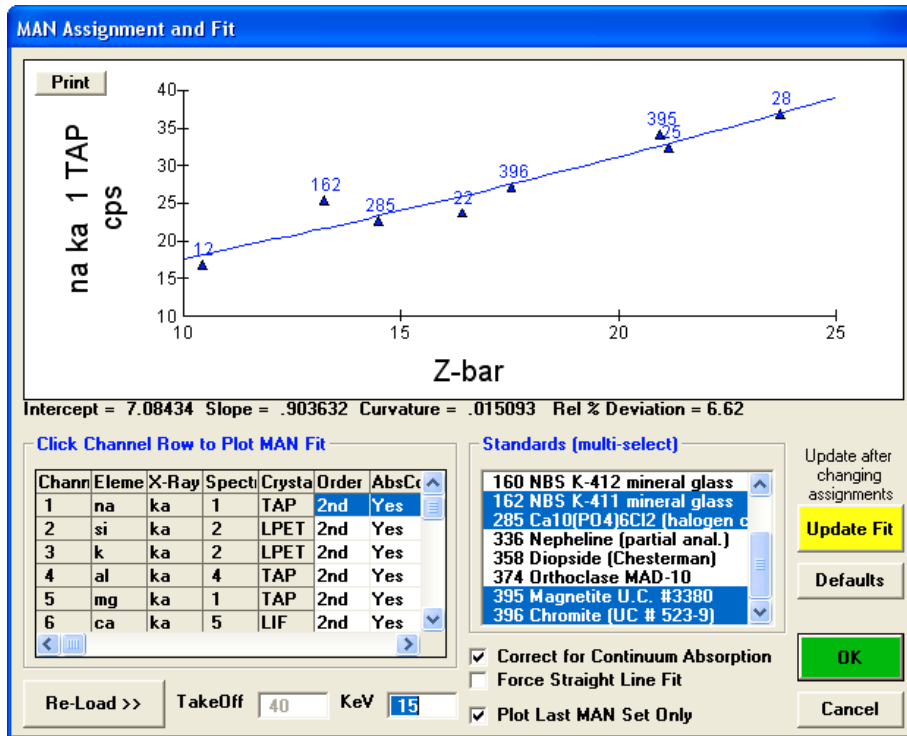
MAN Assignment and Fit

Print

na ka 1 TAP cps

40
35
30
25
20
15
10

12
162
285
22
396
395
25
28

10
15
20
25

Z-bar

Intercept = 7.08434 Slope = .903632 Curvature = .015093 Rel % Deviation = 6.62

Click Channel Row to Plot MAN Fit

| Chann | Eleme | X-Ray | Spect | Crysta | Order | AbsCo |
|---|---|---|---|---|---|---|
| 1 | na | ka | 1 | TAP | 2nd | Yes |
| 2 | si | ka | 2 | LPET | 2nd | Yes |
| 3 | k | ka | 2 | LPET | 2nd | Yes |
| 4 | al | ka | 4 | TAP | 2nd | Yes |
| 5 | mg | ka | 1 | TAP | 2nd | Yes |
| 6 | ca | ka | 5 | LIF | 2nd | Yes |

Standards (multi-select)

160 NBS K-412 mineral glass
162 NBS K-411 mineral glass
285 Ca10(PO4)6Cl2 (halogen c
336 Nepheline (partial anal.)
358 Diopside (Chesterman)
374 Orthoclase MAD-10
395 Magnetite U.C. #3380
396 Chromite (UC # 523-9)

Update after changing assignments

Update Fit

Defaults

Correct for Continuum Absorption
Force Straight Line Fit
Plot Last MAN Set Only

OK

Cancel

Re-Load >>

TakeOff 40

KeV 15